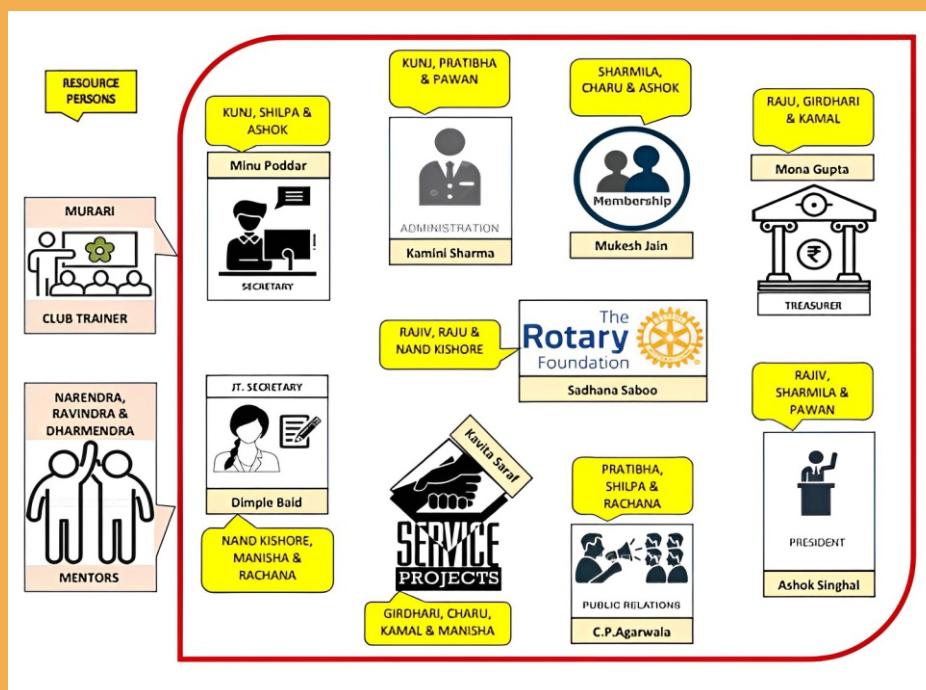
RESOURCE PERSONS

MURARI

CLUB TRAINER

NARENDRA, RAVINDRA & DHARMENDRA

MENTORS

KUNJ, SHILPA & ASHOK

Minu Poddar

SECRETARY

KUNJ, PRATIBHA & PAWAN

ADMINISTRATION

Kamini Sharma

SHARMILA, CHARU & ASHOK

Membership

Mukesh Jain

RAJU, GIRDHARI & KAMAL

Mona Gupta

TREASURER

RAJIV, RAJU & NAND KISHORE

The Rotary Foundation

Sadhana Saboo

JT. SECRETARY

Dimple Baid

NAND KISHORE, MANISHA & RACHANA

Kavita Saraf

SERVICE PROJECTS

GIRDHARI, CHARU, KAMAL & MANISHA

PRATIBHA, SHILPA & RACHANA

PUBLIC RELATIONS

C.P.Agarwala

RAJIV, SHARMILA & PAWAN

PRESIDENT

Ashok Singhal